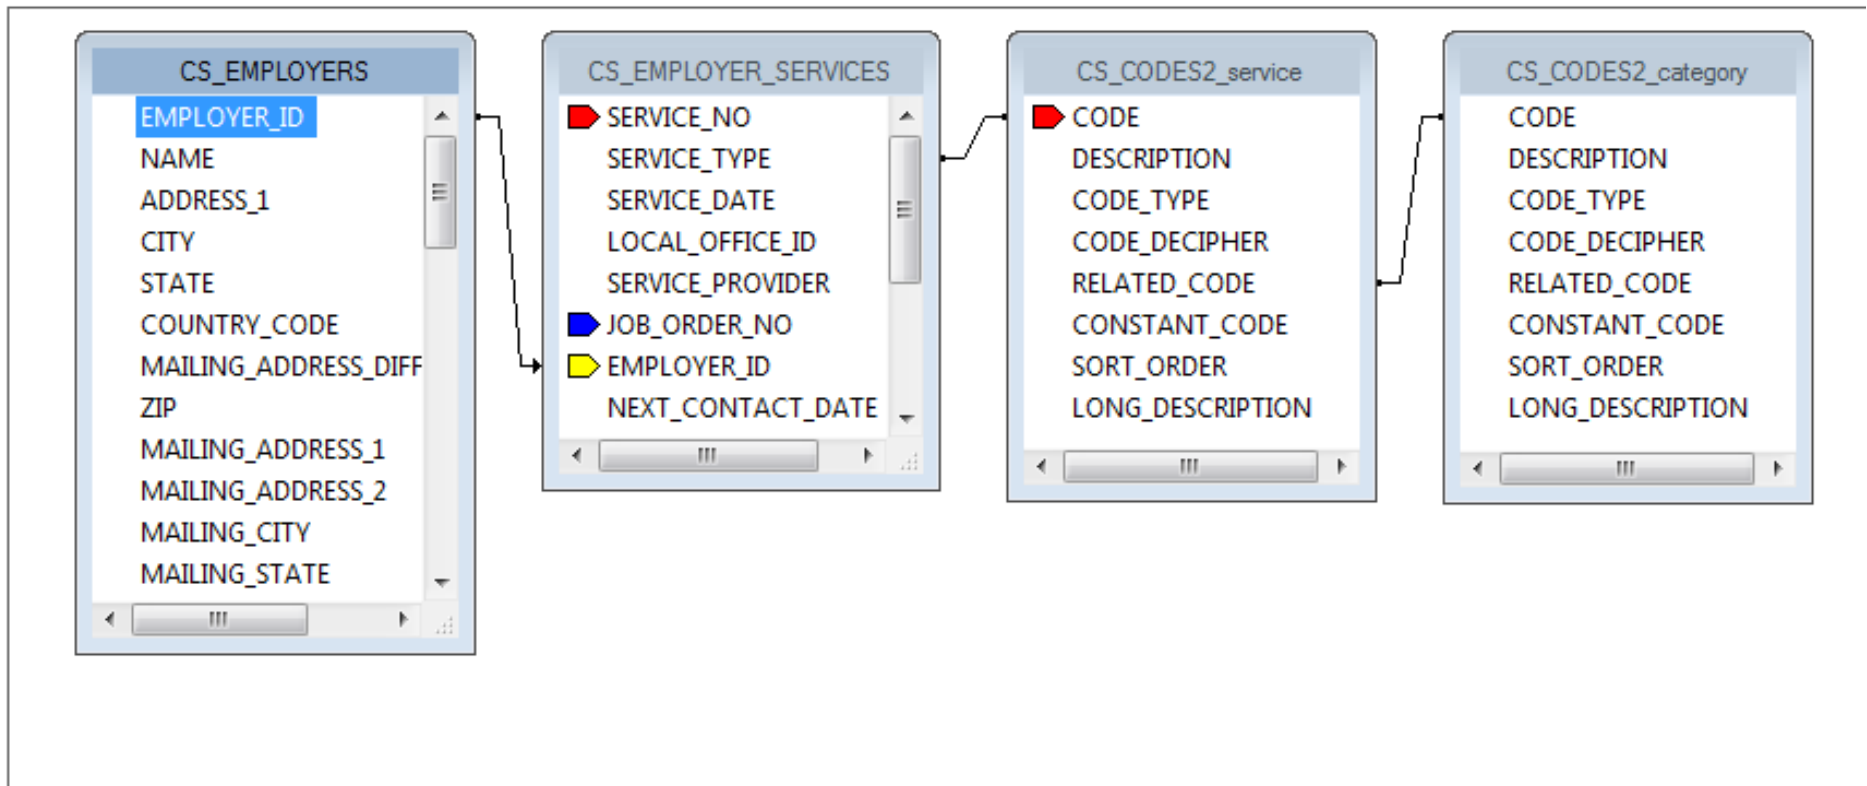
CS_EMPLOYERS
EMPLOYER_ID
NAME
ADDRESS_1
CITY
STATE
COUNTRY_CODE
MAILING_ADDRESS_DIFF
ZIP
MAILING_ADDRESS_1
MAILING_ADDRESS_2
MAILING_CITY
MAILING_STATE

CS_EMPLOYER_SERVICES
SERVICE_NO
SERVICE_TYPE
SERVICE_DATE
LOCAL_OFFICE_ID
SERVICE_PROVIDER
JOB_ORDER_NO
EMPLOYER_ID
NEXT_CONTACT_DATE

CS_CODES2_service
CODE
DESCRIPTION
CODE_TYPE
CODE_DECIPHER
RELATED_CODE
CONSTANT_CODE
SORT_ORDER
LONG_DESCRIPTION

CS_CODES2_category
CODE
DESCRIPTION
CODE_TYPE
CODE_DECIPHER
RELATED_CODE
CONSTANT_CODE
SORT_ORDER
LONG_DESCRIPTION